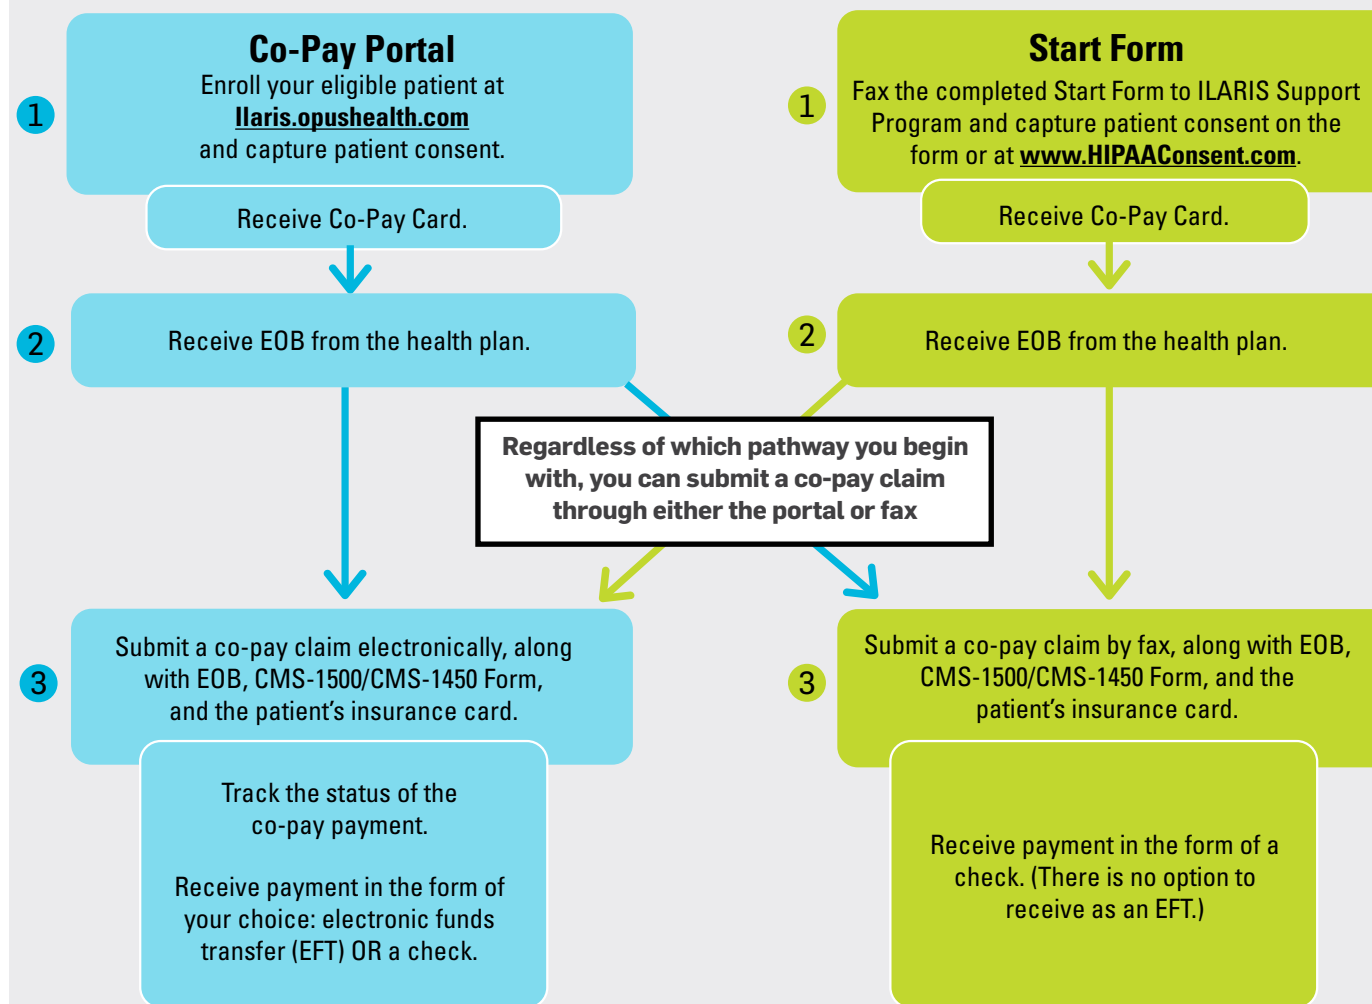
1

Co-Pay Portal

Enroll your eligible patient at Ilaris.opushealth.com and capture patient consent.

Receive Co-Pay Card.

2

Receive EOB from the health plan.

3

Submit a co-pay claim electronically, along with EOB, CMS-1500/CMS-1450 Form, and the patient's insurance card.

Track the status of the co-pay payment.

Receive payment in the form of your choice: electronic funds transfer (EFT) OR a check.

1

Start Form

Fax the completed Start Form to ILARIS Support Program and capture patient consent on the form or at www.HIPAAConsent.com.

Receive Co-Pay Card.

2

Receive EOB from the health plan.

Regardless of which pathway you begin with, you can submit a co-pay claim through either the portal or fax

3

Submit a co-pay claim by fax, along with EOB, CMS-1500/CMS-1450 Form, and the patient's insurance card.

Receive payment in the form of a check. (There is no option to receive as an EFT.)